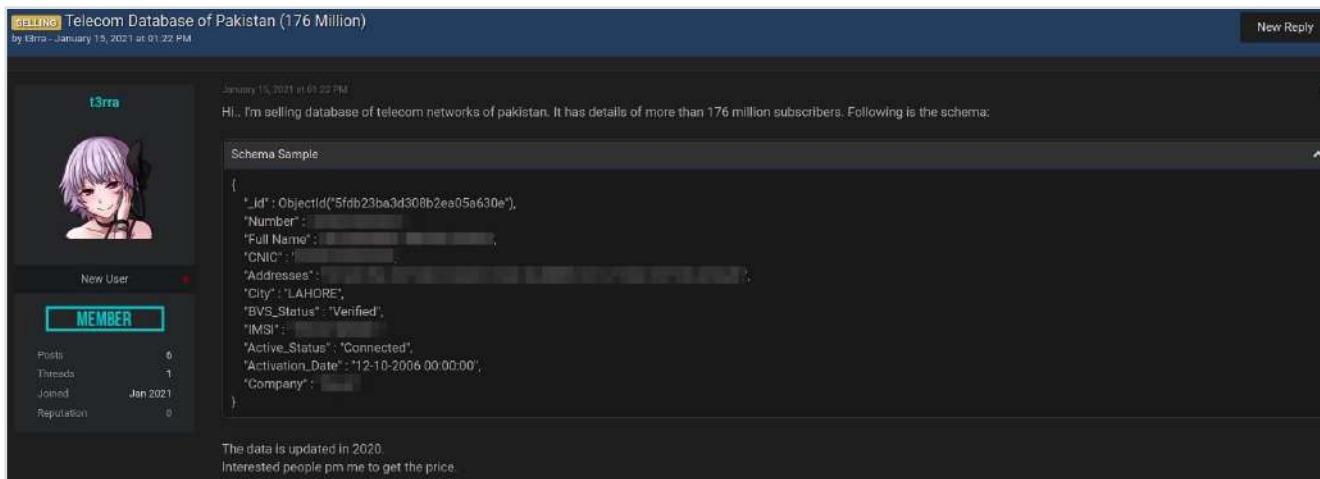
SELLING Telecom Database of Pakistan (176 Million)
by t3rra - January 15, 2021 at 01:22 PM

New Reply

t3rra

New User

MEMBER

Posts 6
Threads 1
Joined Jan 2021
Reputation 0

January 15, 2021 at 01:22 PM

Hi.. I'm selling database of telecom networks of pakistan. It has details of more than 176 million subscribers. Following is the schema:

Schema Sample

{
"_id" : ObjectId("5fdb23ba3d308b2ea05a630e"),
"Number" : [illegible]
"Full Name" : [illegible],
"CNIC" : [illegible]
"Addresses" : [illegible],
"City" : "LAHORE",
"BVS_Status" : "Verified",
"IMSI" : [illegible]
"Active_Status" : "Connected",
"Activation_Date" : "12-10-2006 00:00:00",
"Company" : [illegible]
}

The data is updated in 2020.
Interested people pm me to get the price.